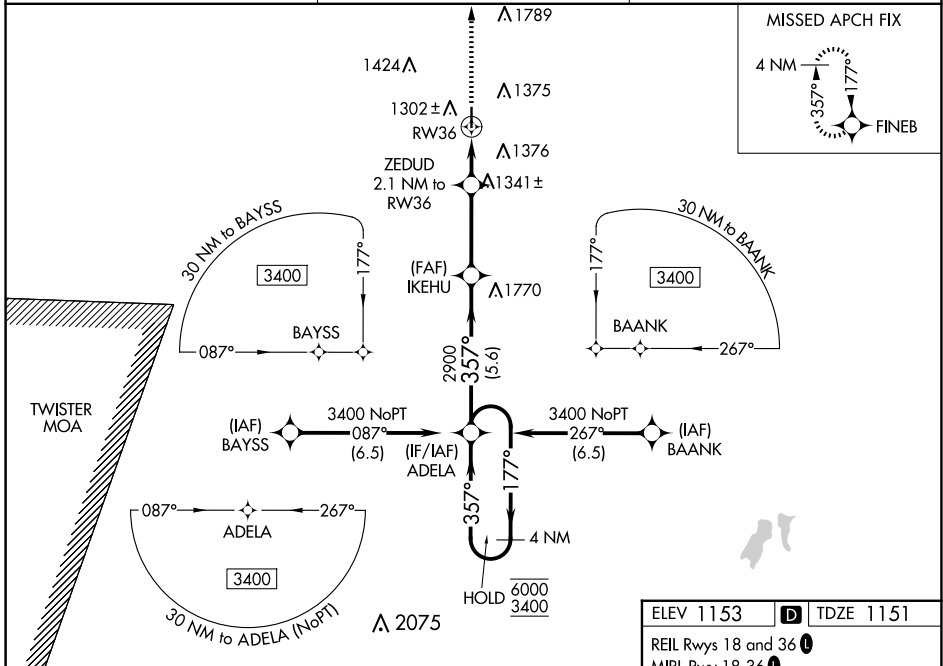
1789

MISSED APCH FIX

4 NM

177°

357°

FINEB

1424

1375

1302±

RW36

1376

ZEDUD
2.1 NM to
RW36

1341±

30 NM to BAYSS

177°

3400

30 NM to BAANK

177°

3400

(FAF)
IKEHU

1770

BAYSS

087°

BAANK

267°

2900
357°
(5.6)

TWISTER
MOA

(IAF)
BAYSS

3400 NoPT
087°
(6.5)

(IF/IAF)
ADELA

177°

3400 NoPT
267°
(6.5)

(IAF)
BAANK

087°

ADELA

267°

357°

4 NM

3400

HOLD $\frac{6000}{3400}$

30 NM to ADELA (NoPT)

2075

| ELEV 1153 | D | TDZE 1151 |
|---|---|---|

REIL Rwys 18 and 36 L
MIRL Rwy 18-36 L